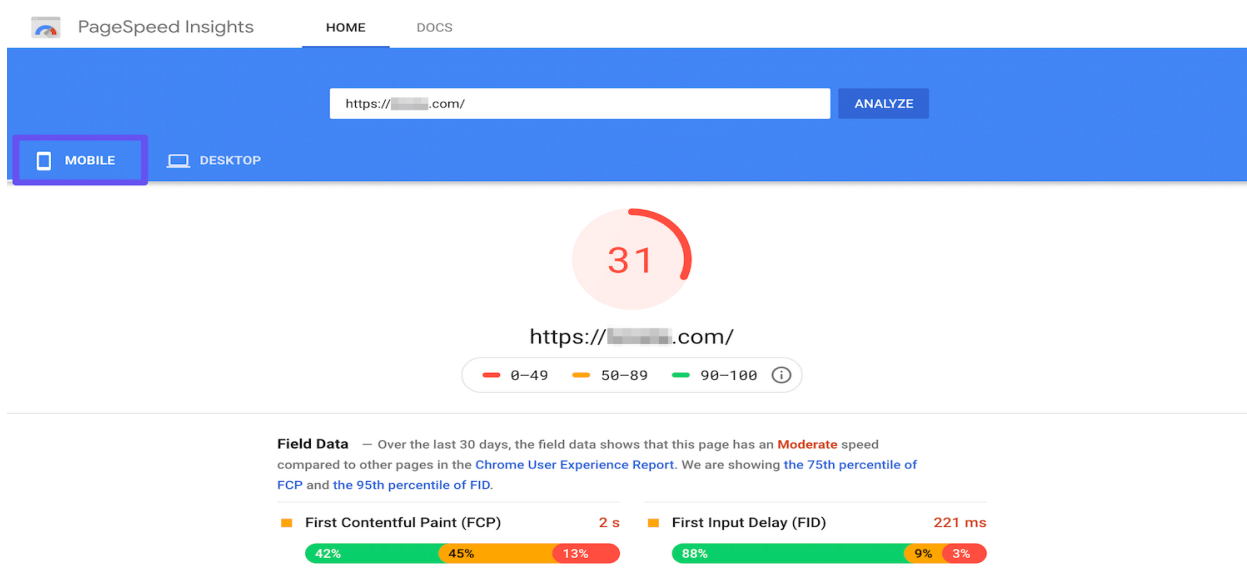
PageSpeed Insights HOME DOCS

https://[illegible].com/ ANALYZE

MOBILE DESKTOP

31

https://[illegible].com/

0–49 50–89 90–100

Field Data — Over the last 30 days, the field data shows that this page has an Moderate speed compared to other pages in the Chrome User Experience Report. We are showing the 75th percentile of FCP and the 95th percentile of FID.

First Contentful Paint (FCP) 2 s

42% 45% 13%

First Input Delay (FID) 221 ms

88% 9% 3%